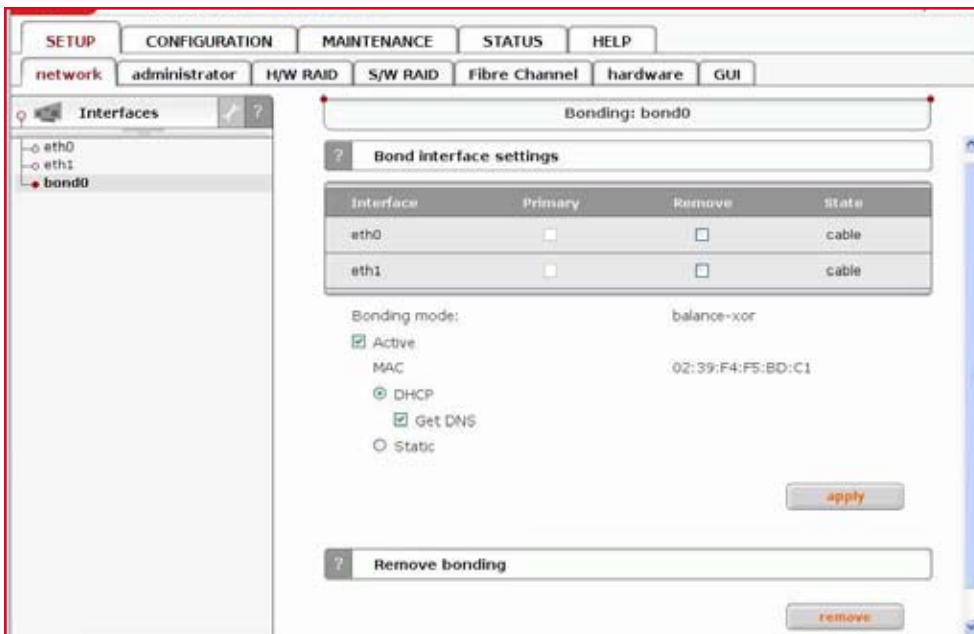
SETUP CONFIGURATION MAINTENANCE STATUS HELP

network administrator H/W RAID S/W RAID Fibre Channel hardware GUI

Interfaces ?

eth0
eth1
bond0

Bonding: bond0

? Bond interface settings

| Interface | Primary | Remove | State |
|---|---|---|---|
| eth0 | ☐ | ☐ | cable |
| eth1 | ☐ | ☐ | cable |

Bonding mode: balance-xor

☑ Active

MAC 02:39:F4:F5:BD:C1

◉ DHCP

☑ Get DNS

○ Static

apply

? Remove bonding

remove